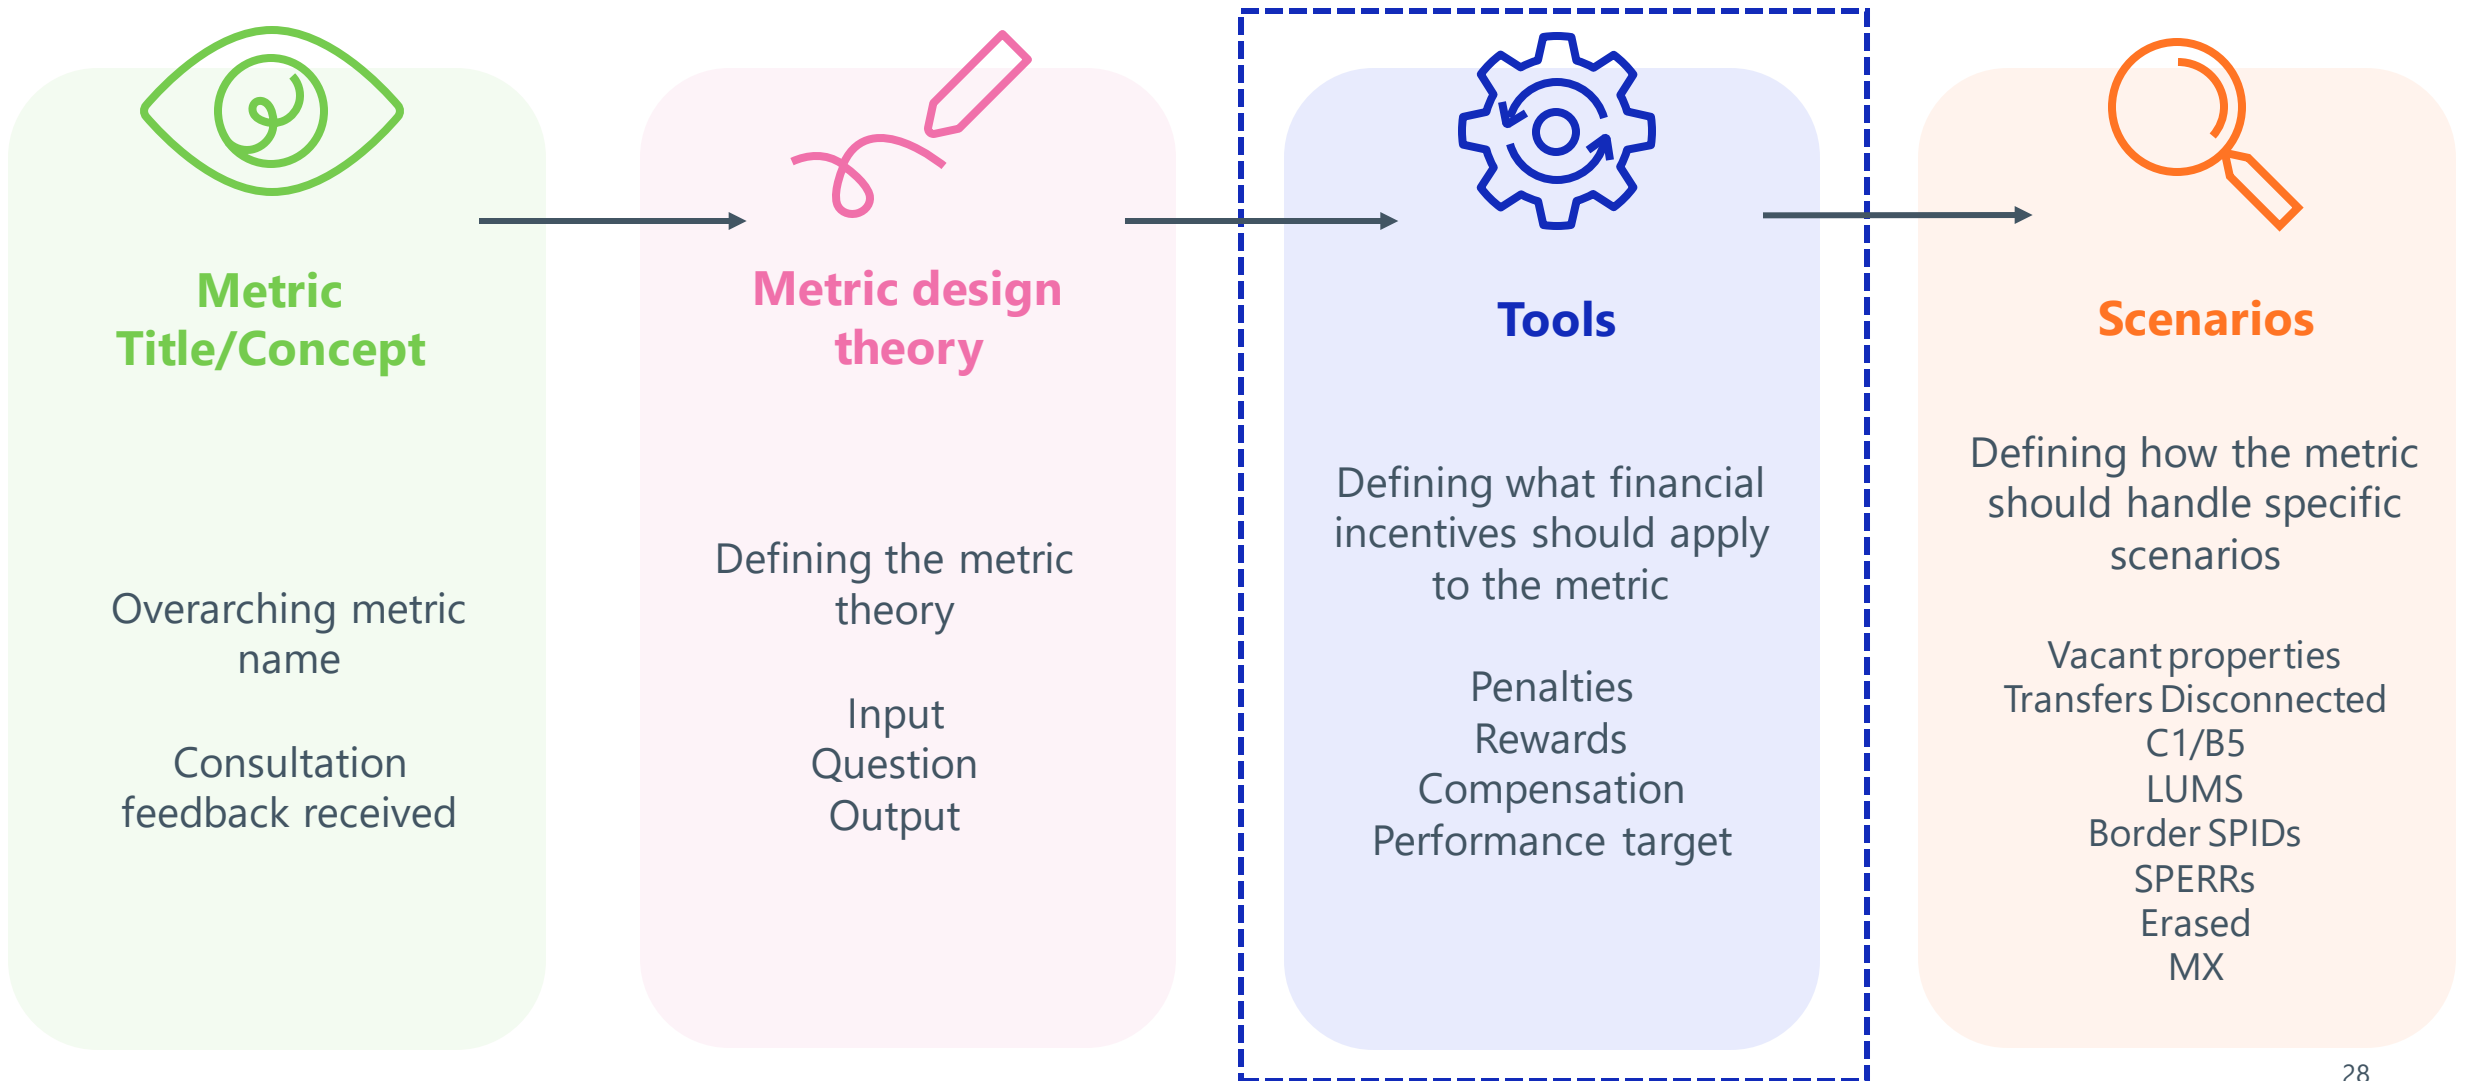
Metric Title/Concept

Overarching metric name

Consultation feedback received

Metric design theory

Defining the metric theory

Input
Question
Output

Tools

Defining what financial incentives should apply to the metric

Penalties
Rewards
Compensation
Performance target

Scenarios

Defining how the metric should handle specific scenarios

Vacant properties
Transfers Disconnected
C1/B5
LUMS
Border SPIDs
SPERRs
Erased
MX

28